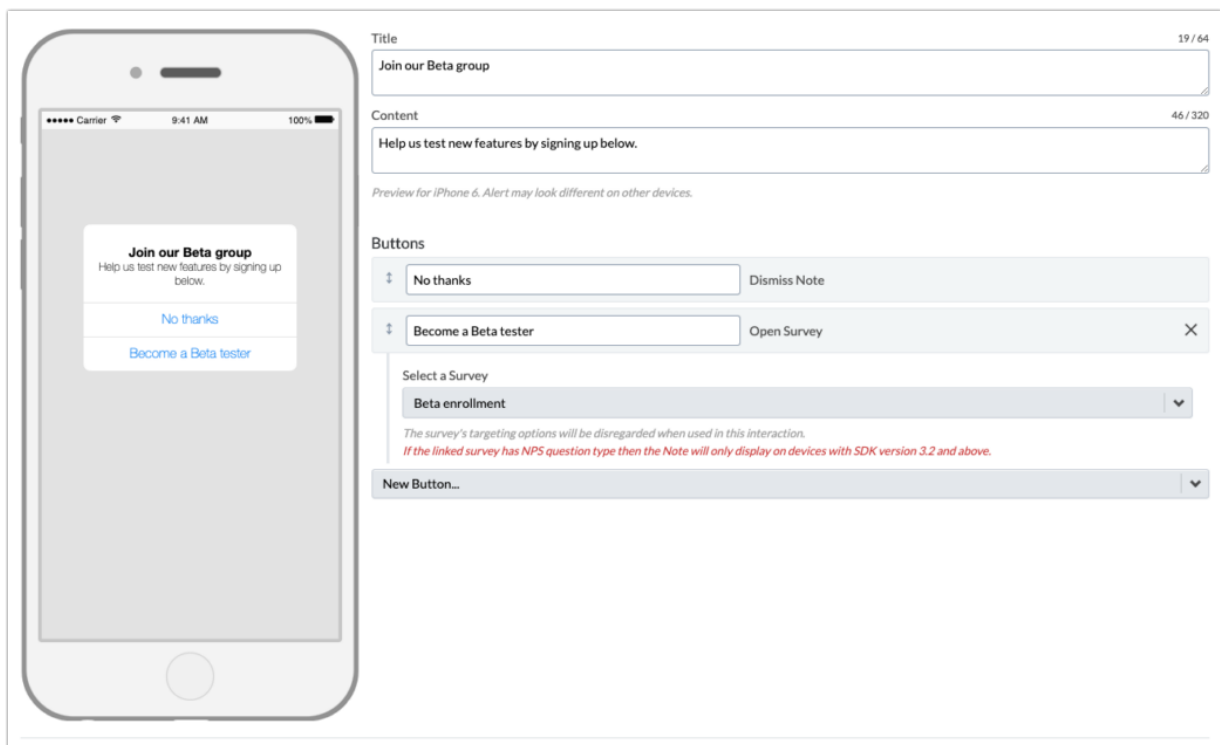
●●●●● Carrier 9:41 AM 100%

Join our Beta group
Help us test new features by signing up below.

No thanks

Become a Beta tester

Title 19 / 64

Join our Beta group

Content 46 / 320

Help us test new features by signing up below.

Preview for iPhone 6. Alert may look different on other devices.

Buttons

No thanks Dismiss Note

Become a Beta tester Open Survey ✕

Select a Survey

Beta enrollment

The survey's targeting options will be disregarded when used in this interaction.

If the linked survey has NPS question type then the Note will only display on devices with SDK version 3.2 and above.

New Button...